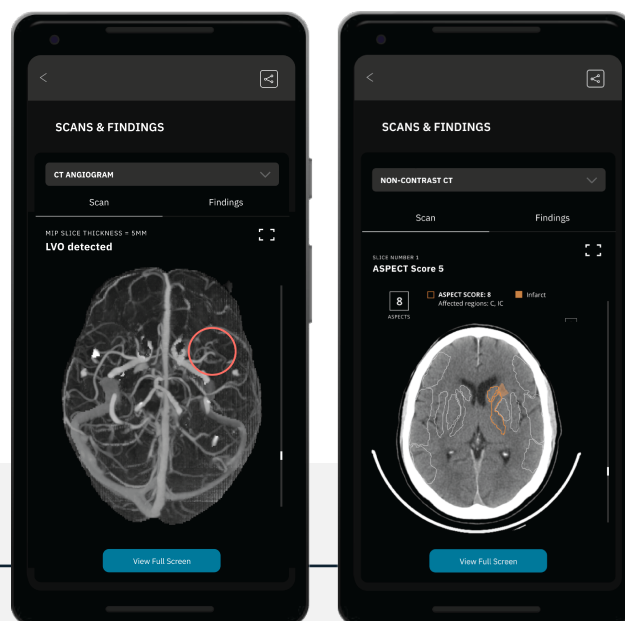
SCANS & FINDINGS

CT ANGIOGRAM

Scan

Findings

MIP SLICE THICKNESS = 5MM

LVO detected

View Full Screen

SCANS & FINDINGS

NON-CONTRAST CT

Scan

Findings

SLICE NUMBER 1

ASPECT Score 5

8

ASPECTS

ASPECT SCORE: 8

Affected regions: C, IC

Infarct

View Full Screen